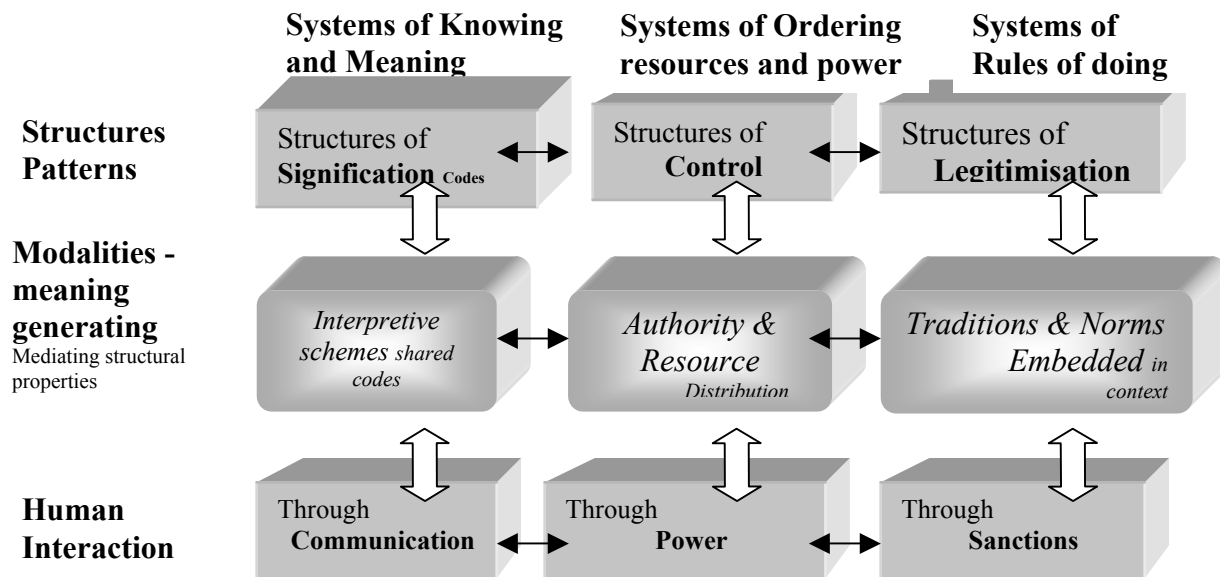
Systems of Knowing and Meaning

Systems of Ordering resources and power

Systems of Rules of doing

Structures Patterns

Structures of Signification Codes

Structures of Control

Structures of Legitimisation

Modalities - meaning generating
Mediating structural properties

Interpretive schemes shared codes

Authority & Resource Distribution

Traditions & Norms Embedded in context

Human Interaction

Through Communication

Through Power

Through Sanctions